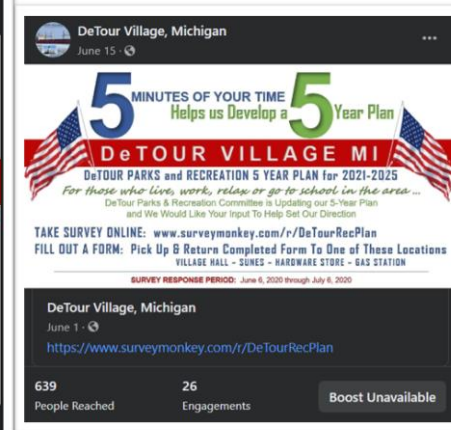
DeTour Village, Michigan
June 15 ·

...

5 MINUTES OF YOUR TIME Helps us Develop a 5 Year Plan

DeTOUR VILLAGE MI

DeTOUR PARKS and RECREATION 5 YEAR PLAN for 2021-2025

For those who live, work, relax or go to school in the area...

DeTour Parks & Recreation Committee is Updating our 5-Year Plan and We Would Like Your Input To Help Set Our Direction

TAKE SURVEY ONLINE: www.surveymonkey.com/r/DeTourRecPlan

FILL OUT A FORM: Pick Up & Return Completed Form To One of These Locations

VILLAGE HALL - SUNES - HARDWARE STORE - GAS STATION

SURVEY RESPONSE PERIOD: June 6, 2020 through July 6, 2020

DeTour Village, Michigan
June 1 ·

https://www.surveymonkey.com/r/DeTourRecPlan

639
People Reached

26
Engagements

Boost Unavailable